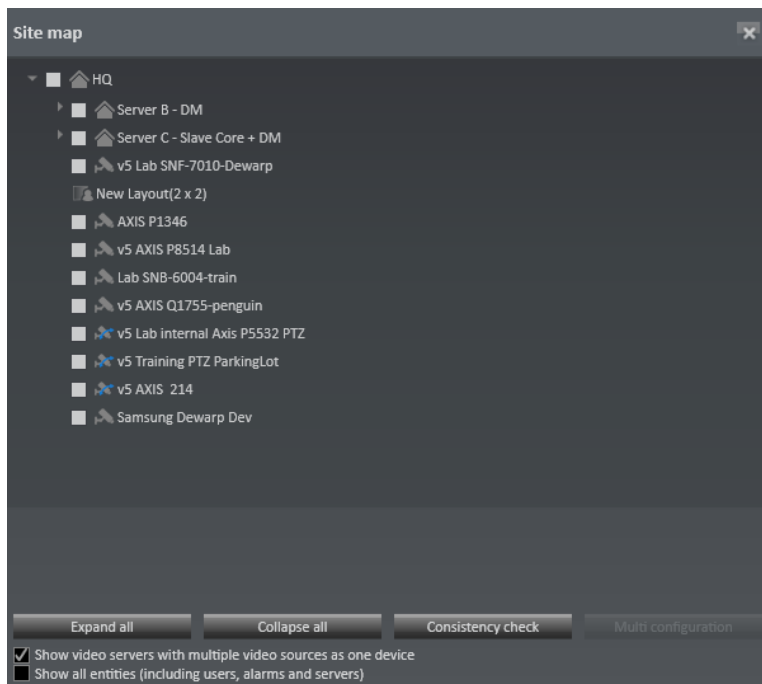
Site map

HQ

Server B - DM

Server C - Slave Core + DM

v5 Lab SNF-7010-Dewarp

New Layout(2 x 2)

AXIS P1346

v5 AXIS P8514 Lab

Lab SNB-6004-train

v5 AXIS Q1755-penguin

v5 Lab internal Axis P5532 PTZ

v5 Training PTZ ParkingLot

v5 AXIS 214

Samsung Dewarp Dev

Expand all

Collapse all

Consistency check

Multi configuration

Show video servers with multiple video sources as one device

Show all entities (including users, alarms and servers)